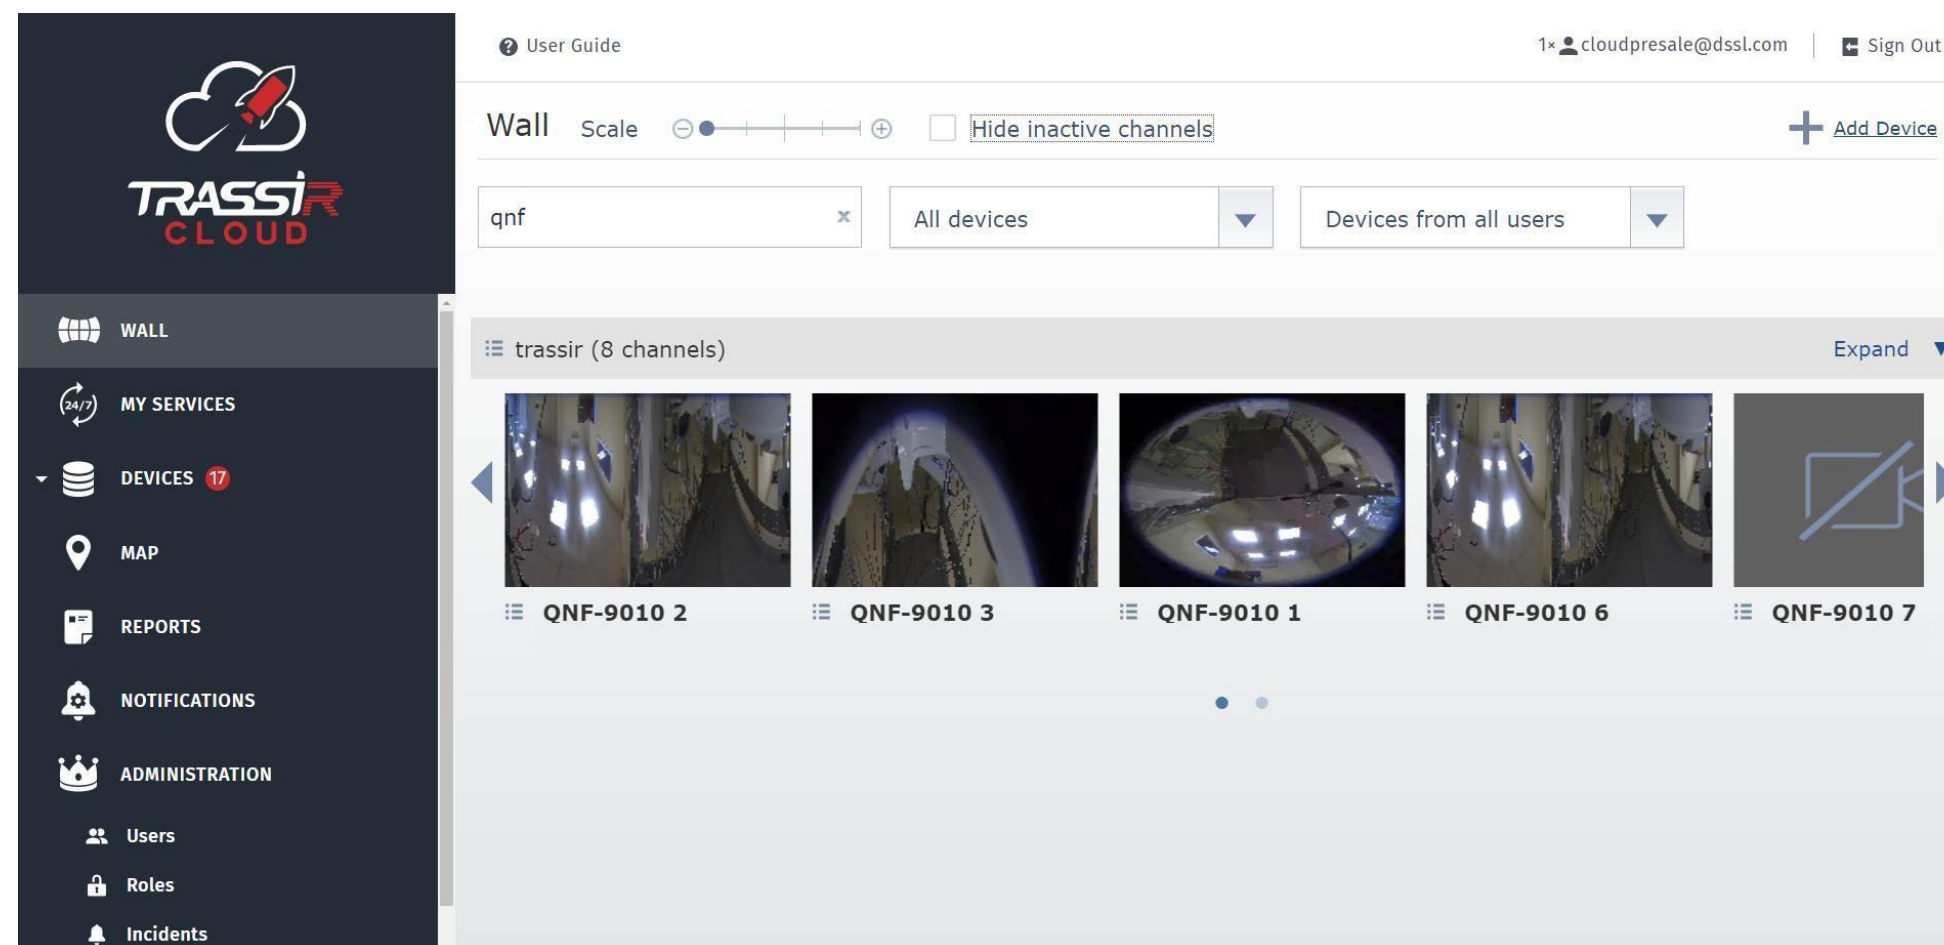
TRASSIR CLOUD

WALL
MY SERVICES
DEVICES 17
MAP
REPORTS
NOTIFICATIONS
ADMINISTRATION
Users
Roles
Incidents

User Guide
1× cloudpresale@dssl.com
Sign Out

Wall Scale
Hide inactive channels
Add Device

qnf
All devices
Devices from all users

trassir (8 channels)
Expand

QNF-9010 2
QNF-9010 3
QNF-9010 1
QNF-9010 6
QNF-9010 7